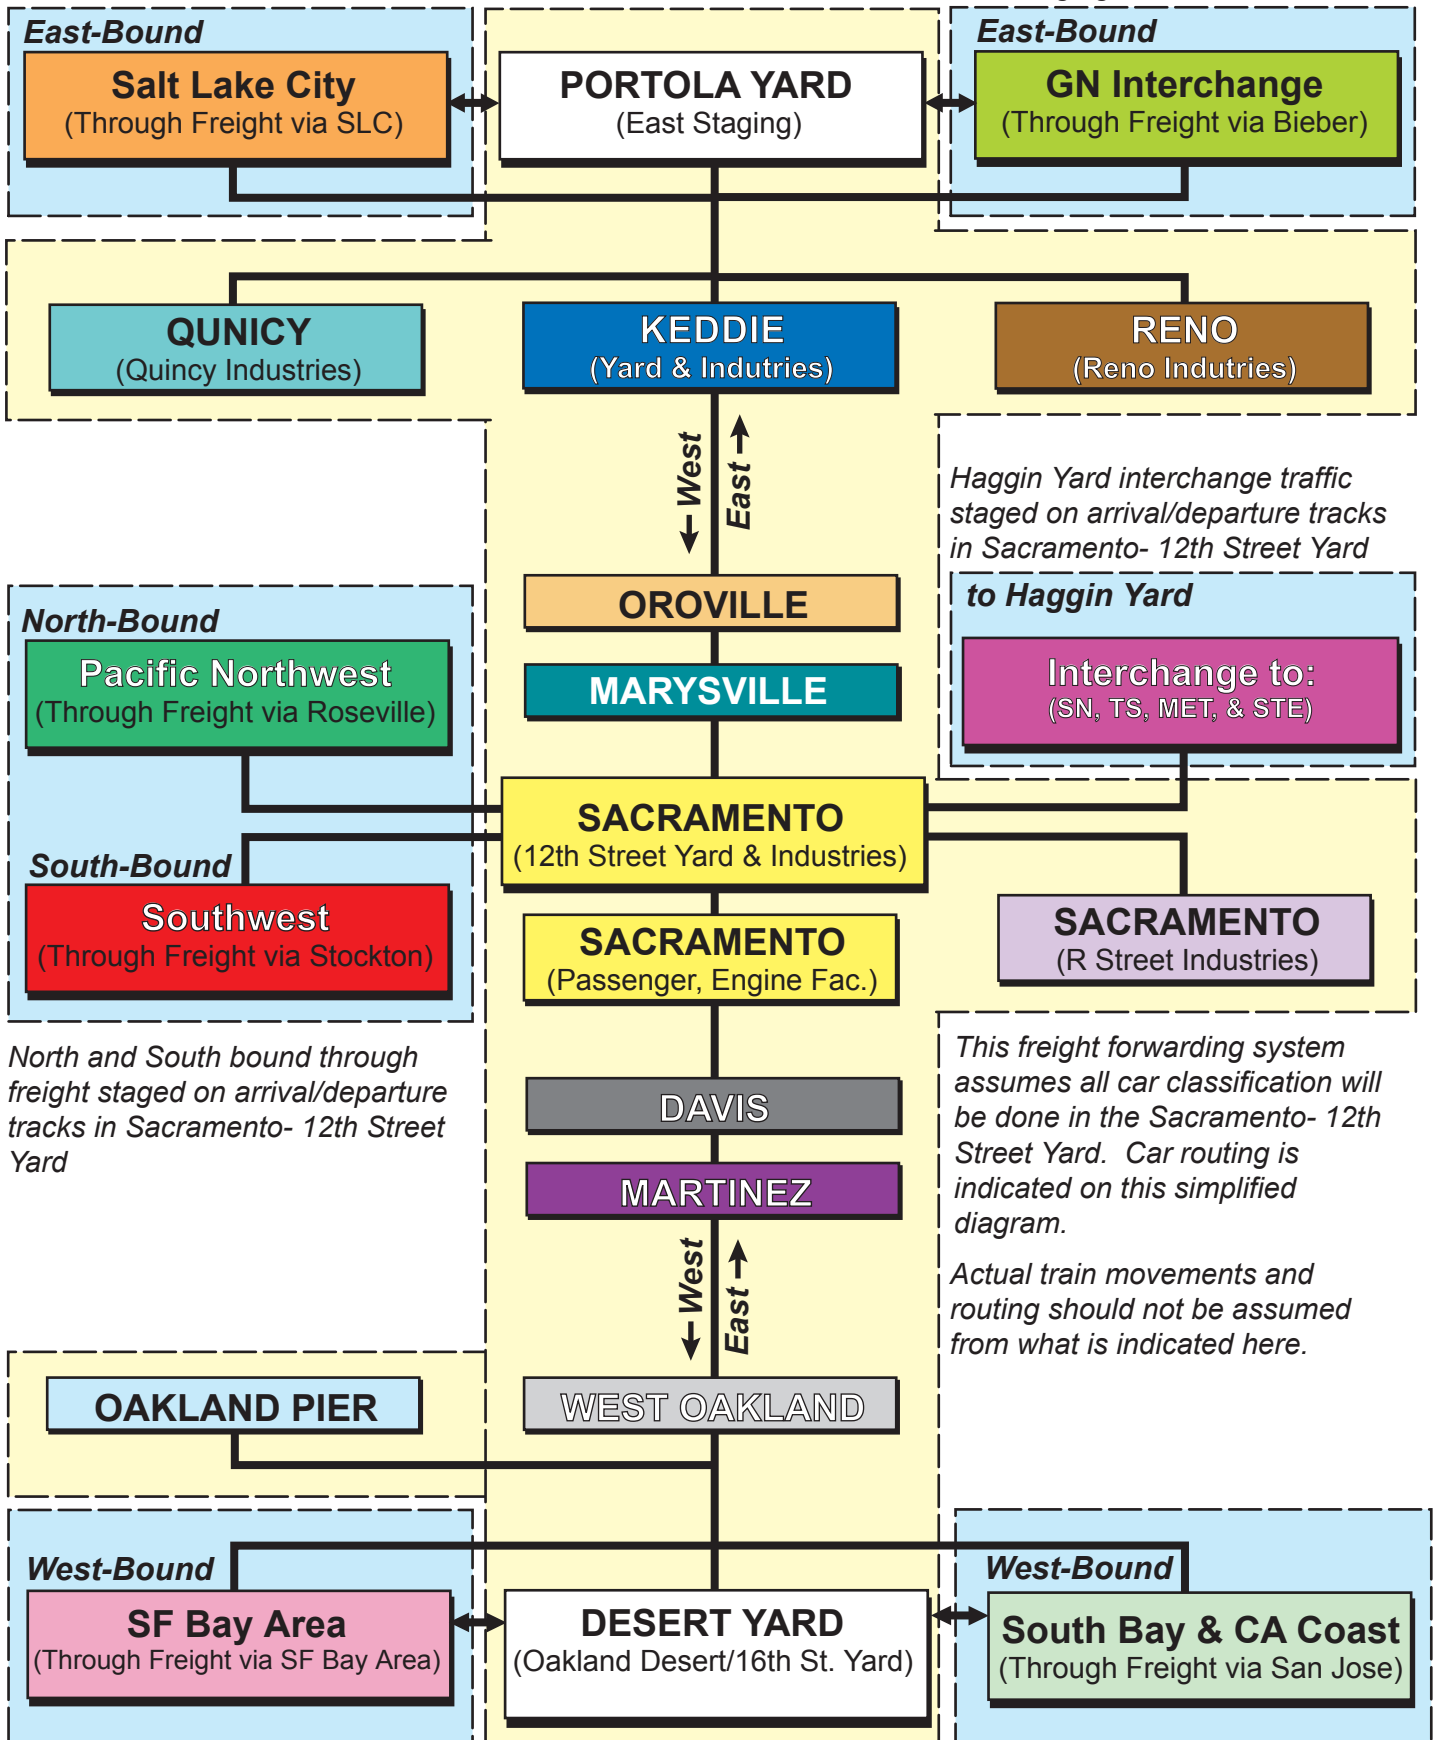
East-Bound

Salt Lake City
(Through Freight via SLC)

PORTOLA YARD
(East Staging)

East-Bound

GN Interchange
(Through Freight via Bieber)

QUNICY
(Quincy Industries)

KEDDIE
(Yard & Indutries)

RENO
(Reno Indutries)

West
East

Haggin Yard interchange traffic staged on arrival/departure tracks in Sacramento- 12th Street Yard

to Haggin Yard

Interchange to:
(SN, TS, MET, & STE)

OROVILLE

MARYSVILLE

North-Bound

Pacific Northwest
(Through Freight via Roseville)

SACRAMENTO
(12th Street Yard & Industries)

South-Bound

Southwest
(Through Freight via Stockton)

SACRAMENTO
(Passenger, Engine Fac.)

SACRAMENTO
(R Street Industries)

North and South bound through freight staged on arrival/departure tracks in Sacramento- 12th Street Yard

This freight forwarding system assumes all car classification will be done in the Sacramento- 12th Street Yard. Car routing is indicated on this simplified diagram.

Actual train movements and routing should not be assumed from what is indicated here.

DAVIS

MARTINEZ

West
East

OAKLAND PIER

WEST OAKLAND

West-Bound

SF Bay Area
(Through Freight via SF Bay Area)

DESERT YARD
(Oakland Desert/16th St. Yard)

West-Bound

South Bay & CA Coast
(Through Freight via San Jose)